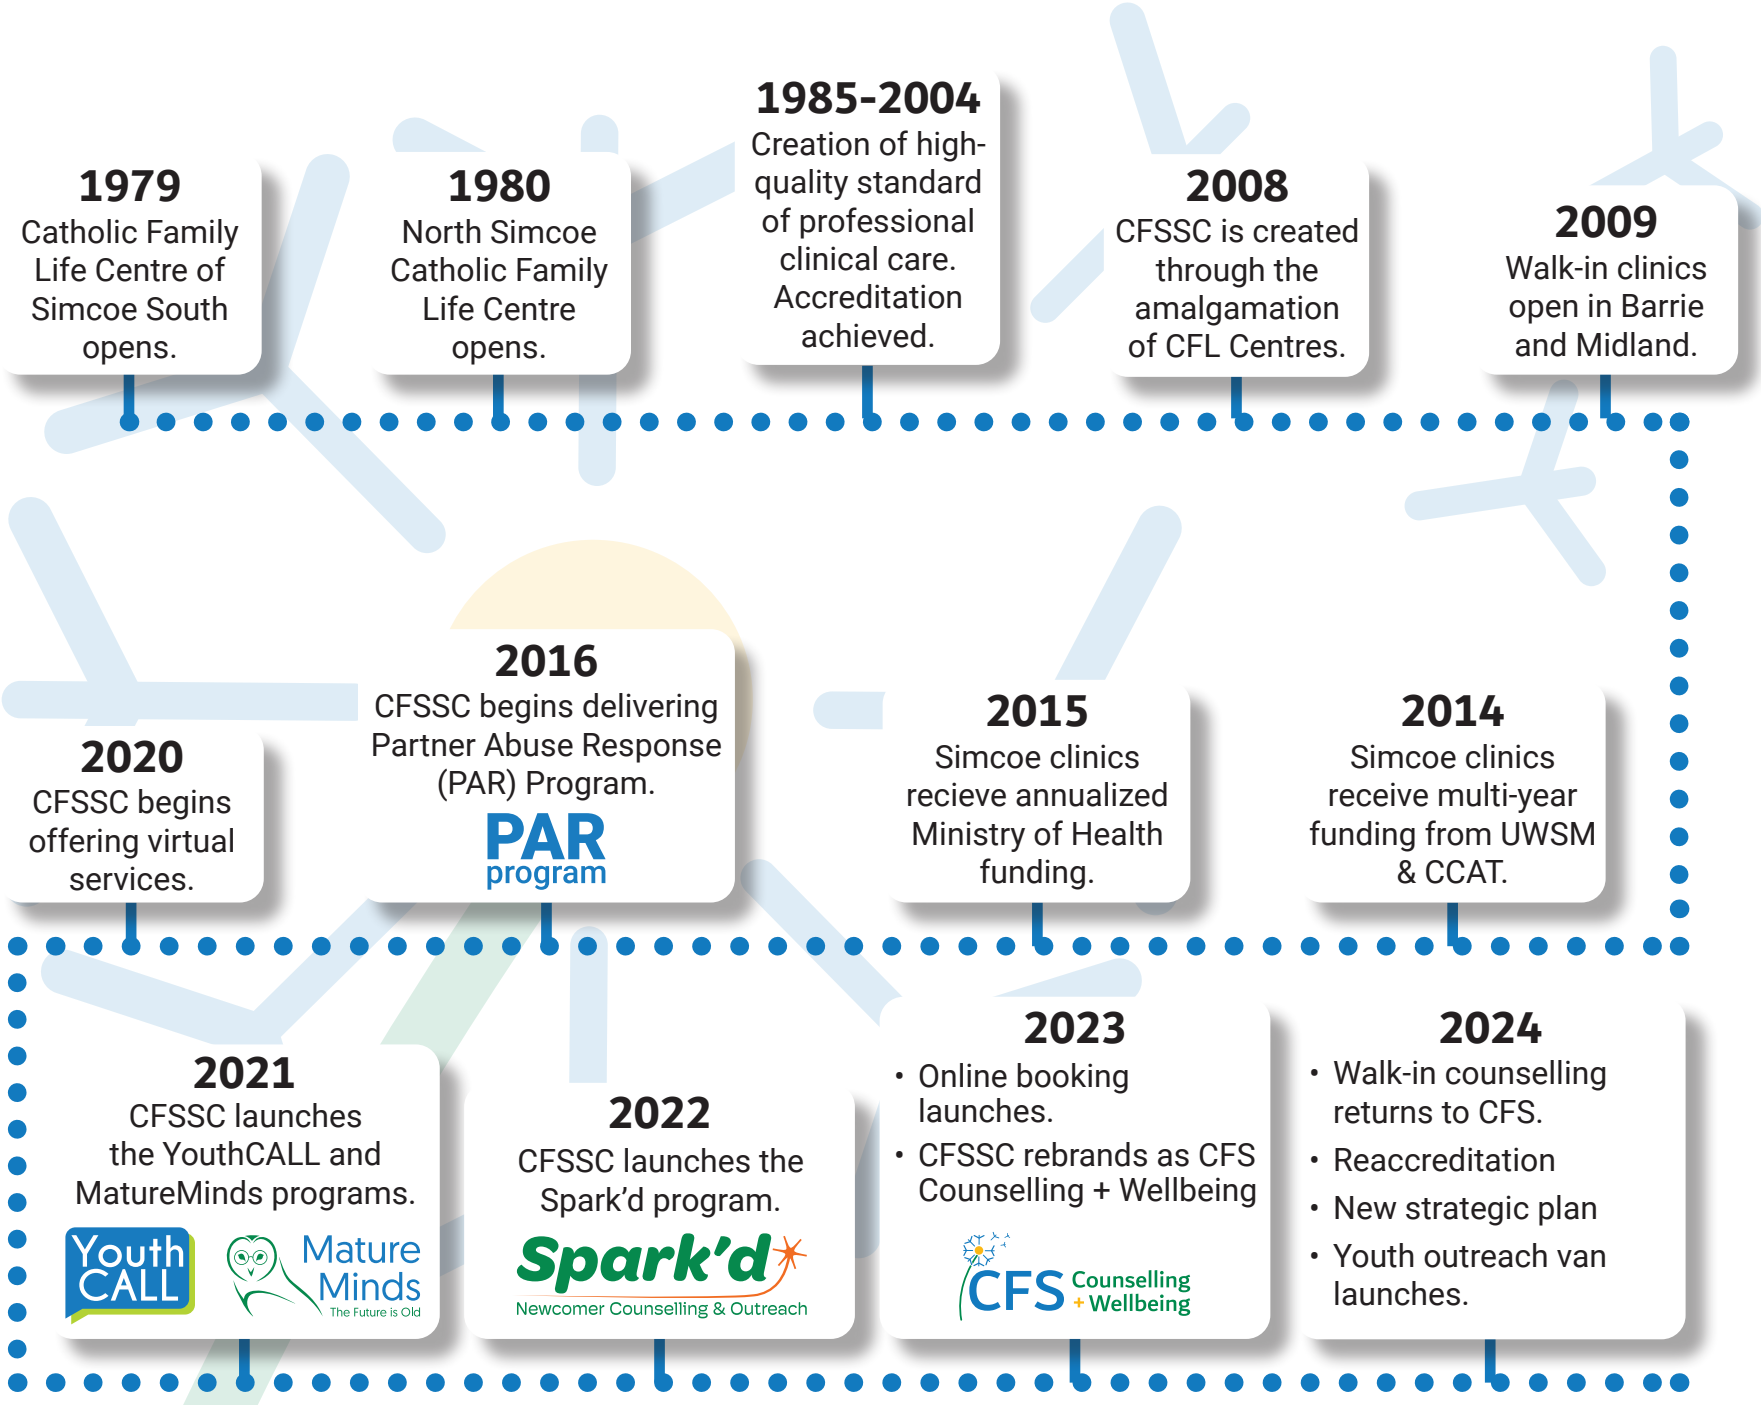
1979
Catholic Family Life Centre of Simcoe South opens.

1980
North Simcoe Catholic Family Life Centre opens.

1985-2004
Creation of high-quality standard of professional clinical care. Accreditation achieved.

2008
CFSSC is created through the amalgamation of CFL Centres.

2009
Walk-in clinics open in Barrie and Midland.

2020
CFSSC begins offering virtual services.

2016
CFSSC begins delivering Partner Abuse Response (PAR) Program.
PAR program

2015
Simcoe clinics recieve annualized Ministry of Health funding.

2014
Simcoe clinics receive multi-year funding from UWSM & CCAT.

2021
CFSSC launches the YouthCALL and MatureMinds programs.
Youth CALL
Mature Minds The Future is Old

2022
CFSSC launches the Spark'd program.
Spark'd
Newcomer Counselling & Outreach

2023
• Online booking launches.
• CFSSC rebrands as CFS Counselling + Wellbeing
CFS Counselling + Wellbeing

2024
• Walk-in counselling returns to CFS.
• Reaccreditation
• New strategic plan
• Youth outreach van launches.